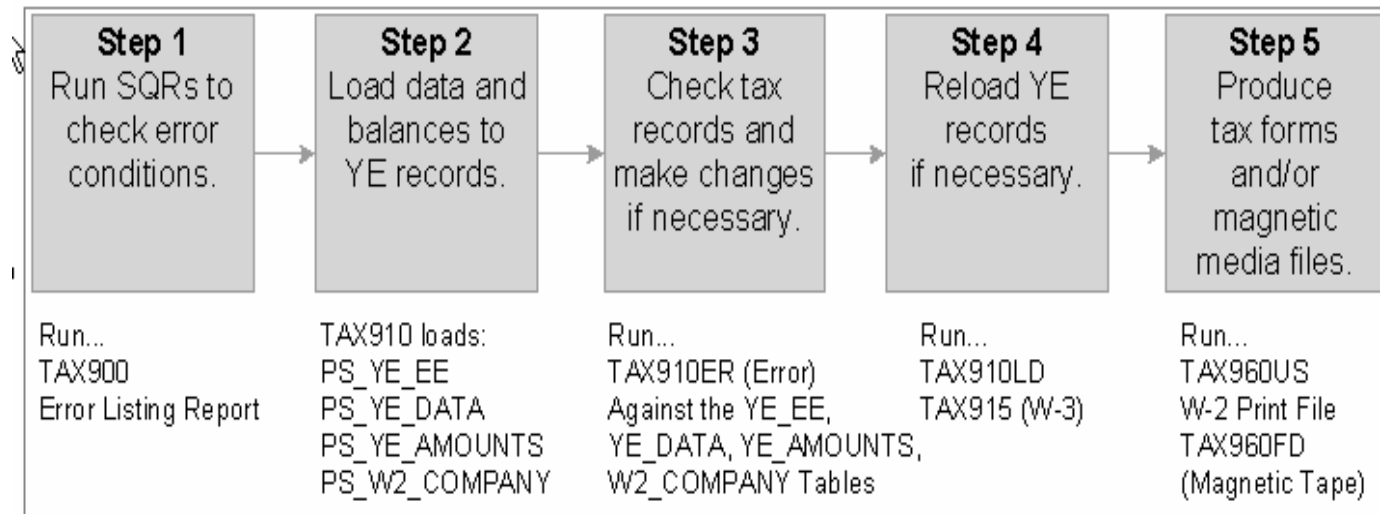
Step 1
Run SQRs to check error conditions.

Step 2
Load data and balances to YE records.

Step 3
Check tax records and make changes if necessary.

Step 4
Reload YE records if necessary.

Step 5
Produce tax forms and/or magnetic media files.

Run...
TAX900
Error Listing Report

TAX910 loads:
PS_YE_EE
PS_YE_DATA
PS_YE_AMOUNTS
PS_W2_COMPANY

Run...
TAX910ER (Error)
Against the YE_EE, YE_DATA, YE_AMOUNTS, W2_COMPANY Tables

Run...
TAX910LD
TAX915 (W-3)

Run...
TAX960US
W-2 Print File
TAX960FD
(Magnetic Tape)